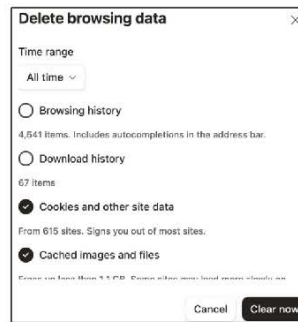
Delete browsing data

×

Time range

All time

Browsing history

4,641 items. Includes autocompletions in the address bar.

Download history

67 items

Cookies and other site data

From 615 sites. Signs you out of most sites.

Cached images and files

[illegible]

Cancel

Clear now